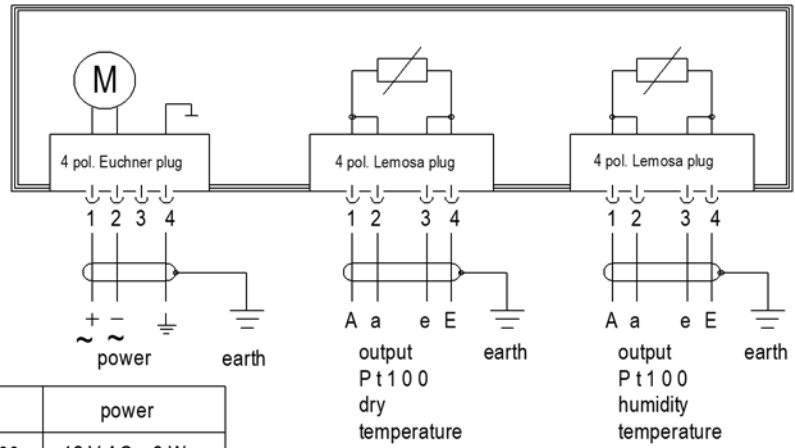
M

4 pol. Euchner plug

1 2 3 4

+ −
~ ~

power

earth

4 pol. Lemosa plug

1 2 3 4

A a e E

output
Pt100
dry
temperature

earth

4 pol. Lemosa plug

1 2 3 4

A a e E

output
Pt100
humidity
temperature

earth

| | power |
|---|---|
| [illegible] | 12 V AC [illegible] |